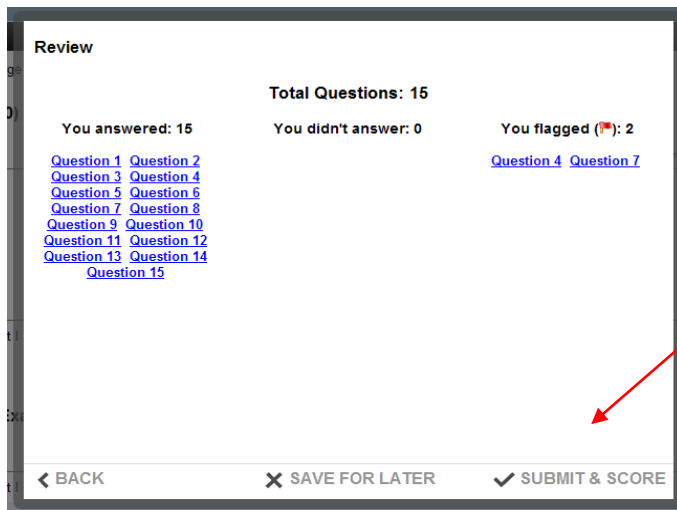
Review

Total Questions: 15

You answered: 15

Question 1 Question 2
Question 3 Question 4
Question 5 Question 6
Question 7 Question 8
Question 9 Question 10
Question 11 Question 12
Question 13 Question 14
Question 15

You didn't answer: 0

You flagged (🚩): 2

Question 4 Question 7

BACK SAVE FOR LATER SUBMIT & SCORE